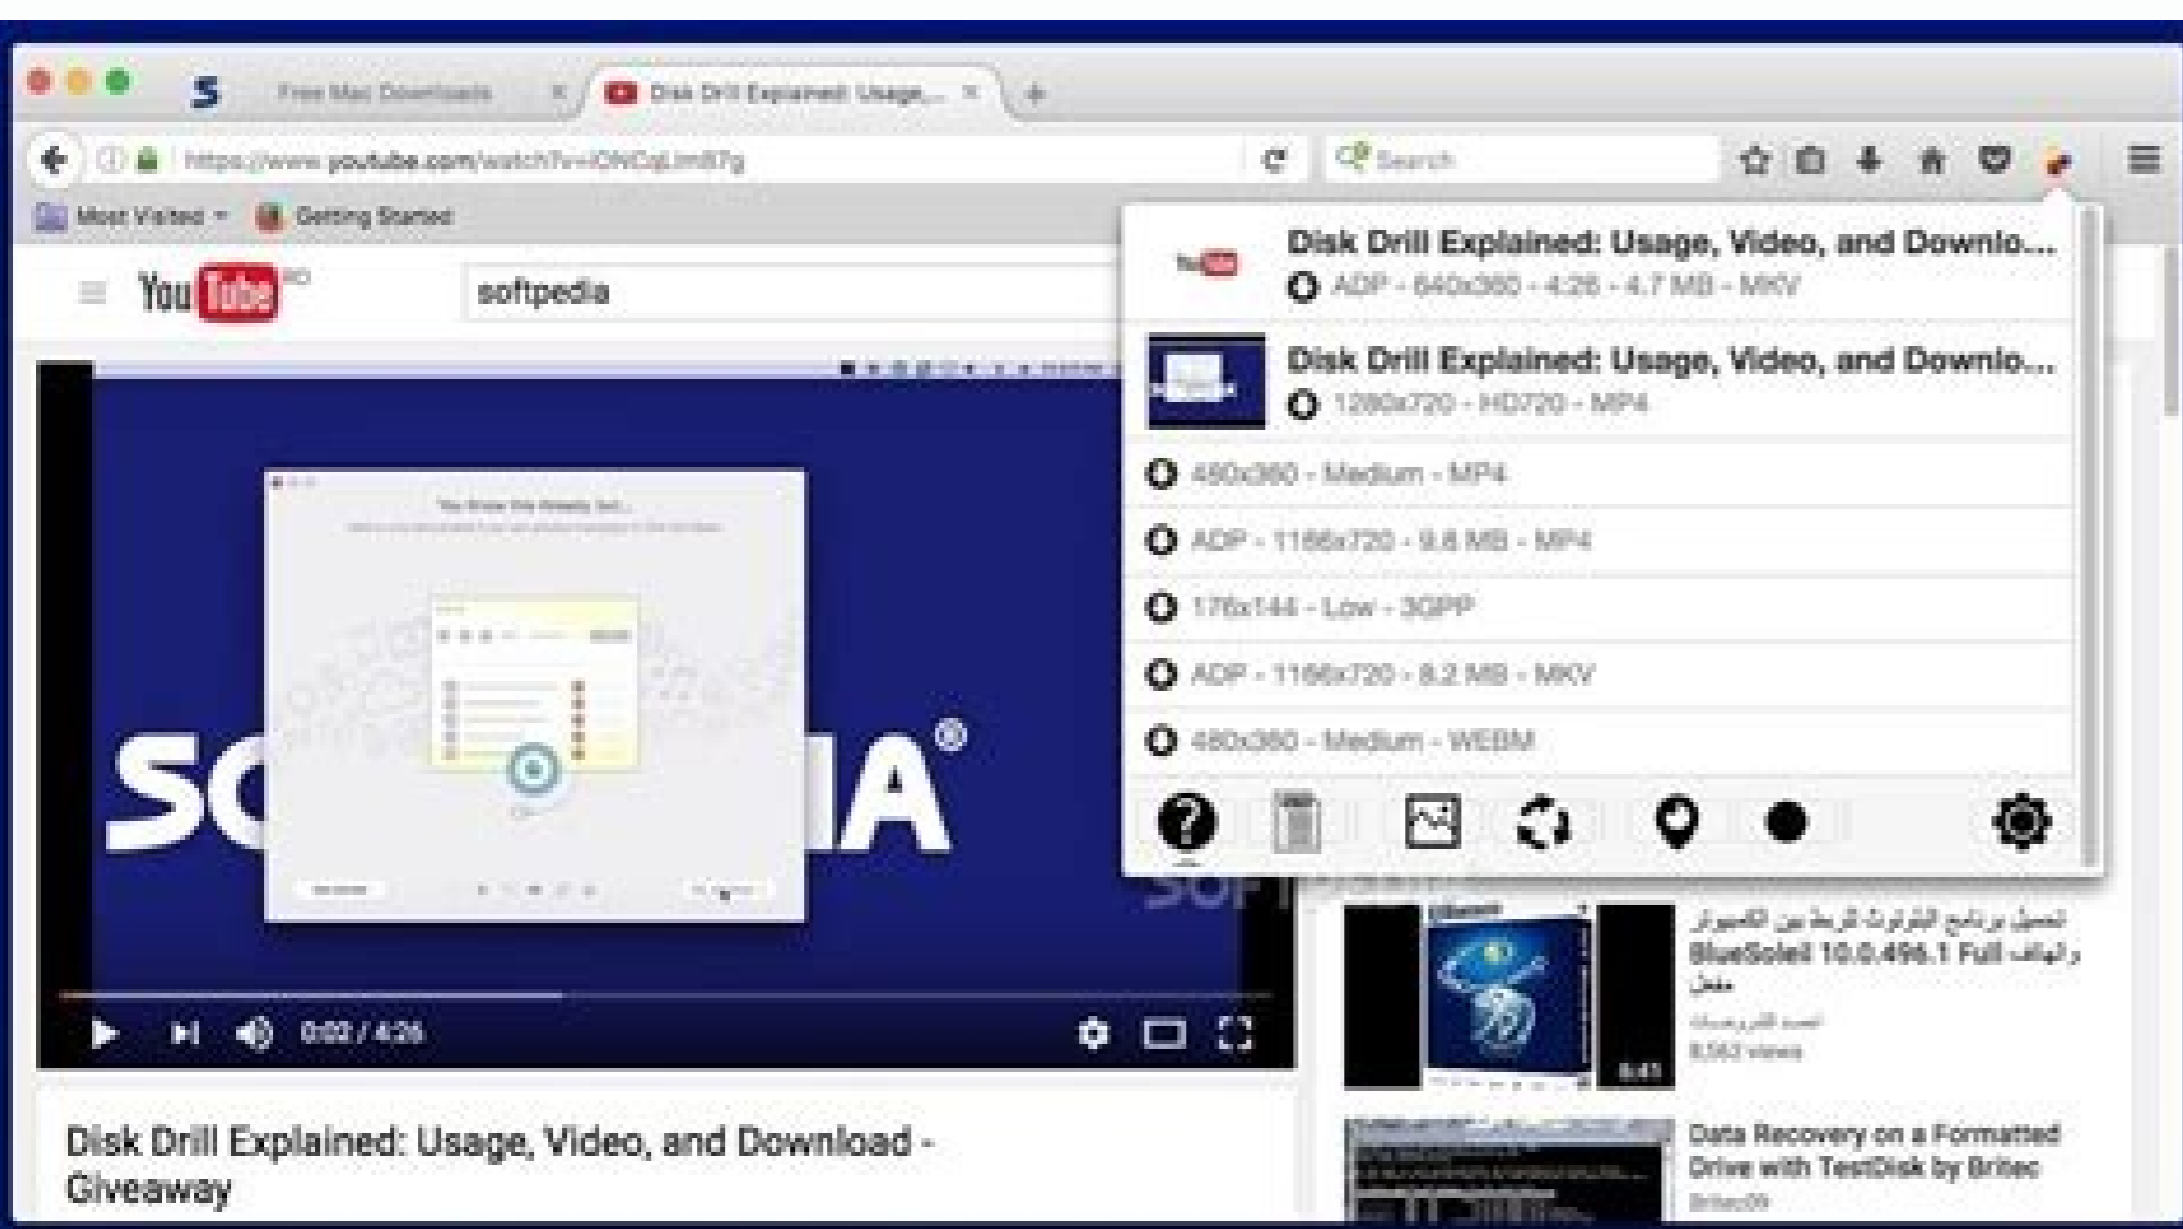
Free Mac Downloads
Disk Drill Explained: Usage,...
https://www.youtube.com/watch?v=iONCqLm87g
Search
Most Visited
Getting Started
YouTube
softpedia

Disk Drill Explained: Usage, Video, and Downlo...
ADP - 640x360 - 4:26 - 4.7 MB - MKV
Disk Drill Explained: Usage, Video, and Downlo...
1280x720 - HD720 - MP4
480x360 - Medium - MP4
ADP - 1166x720 - 9.8 MB - MP4
176x144 - Low - 3GPP
ADP - 1166x720 - 8.2 MB - MKV
480x360 - Medium - WEBM

SOFTPEDIA
0:02 / 4:26

Disk Drill Explained: Usage, Video, and Download - Giveaway

تحميل برنامج البلوتوث للربط بين الكمبيوتر والهاتف BlueSoleil 10.0.496.1 Full مفعل
8,563 views
6:41

Data Recovery on a Formatted Drive with TestDisk by Britec
Britec09